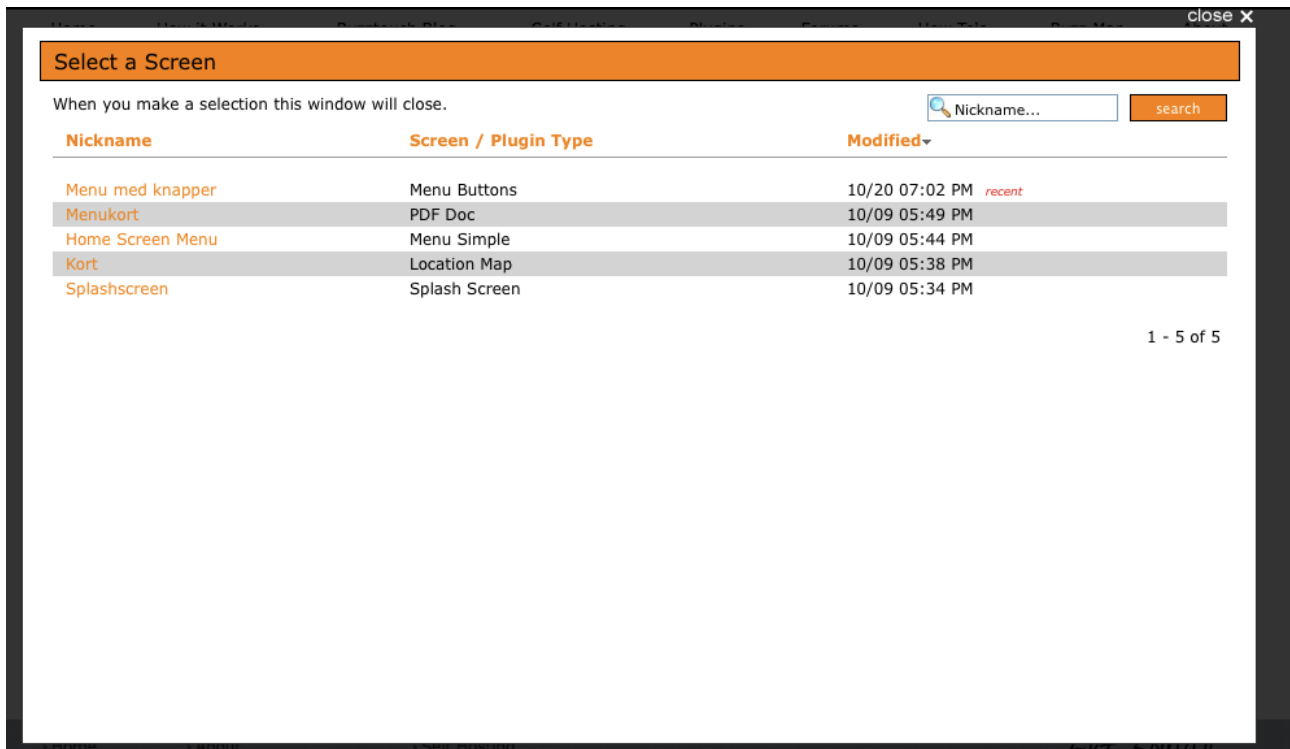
close ✕

Select a Screen

When you make a selection this window will close.

Nickname...

search

| Nickname | Screen / Plugin Type | Modified |
|---|---|---|
| Menu med knapper | Menu Buttons | 10/20 07:02 PM recent |
| Menukort | PDF Doc | 10/09 05:49 PM |
| Home Screen Menu | Menu Simple | 10/09 05:44 PM |
| Kort | Location Map | 10/09 05:38 PM |
| Splashscreen | Splash Screen | 10/09 05:34 PM |

1 - 5 of 5